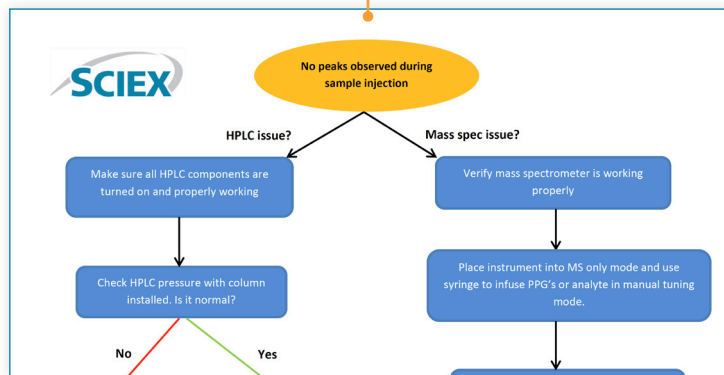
SCIEX

No peaks observed during sample injection

HPLC issue?

Mass spec issue?

Make sure all HPLC components are turned on and properly working

Verify mass spectrometer is working properly

Check HPLC pressure with column installed. Is it normal?

Place instrument into MS only mode and use syringe to infuse PPG's or analyte in manual tuning mode.

No

Yes